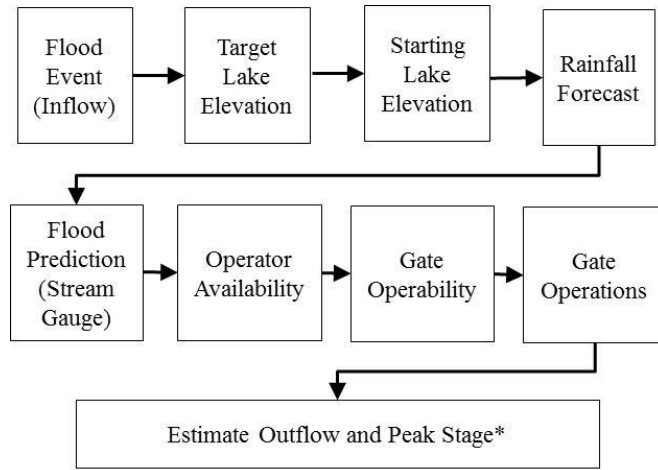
Flood Event (Inflow)

Target Lake Elevation

Starting Lake Elevation

Rainfall Forecast

Flood Prediction (Stream Gauge)

Operator Availability

Gate Operability

Gate Operations

Estimate Outflow and Peak Stage*